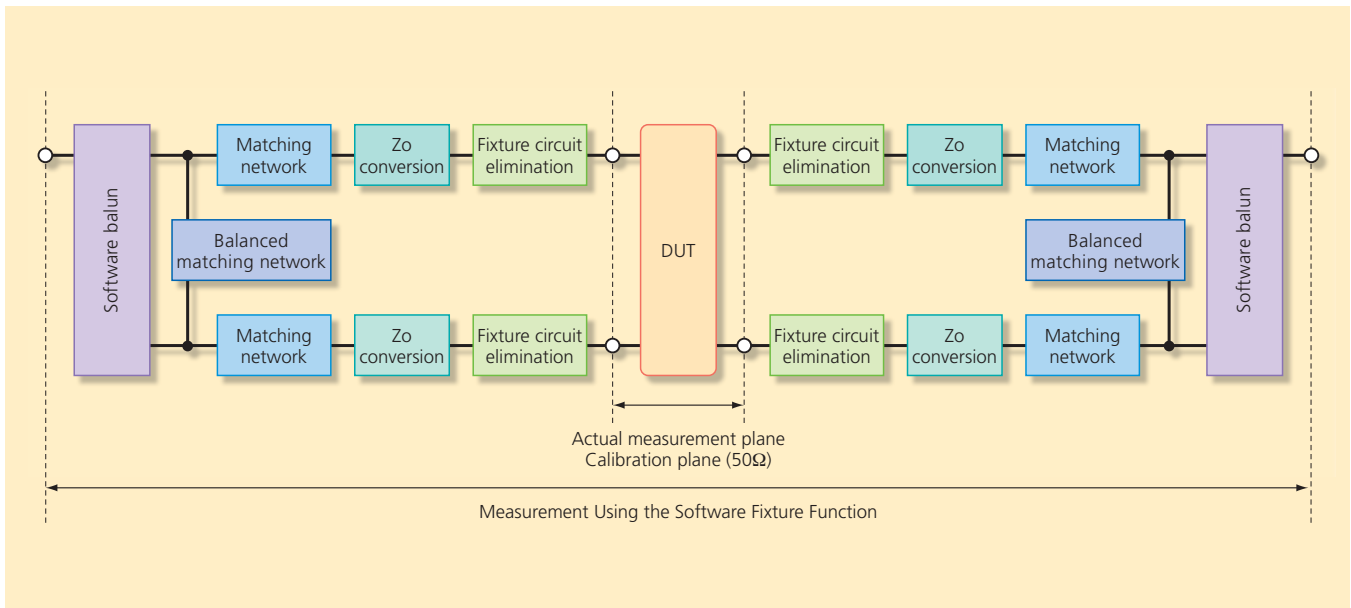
Software balun

Matching network

Zo conversion

Fixture circuit elimination

Balanced matching network

Matching network

Zo conversion

Fixture circuit elimination

DUT

Fixture circuit elimination

Zo conversion

Matching network

Balanced matching network

Fixture circuit elimination

Zo conversion

Matching network

Software balun

Actual measurement plane
Calibration plane (50Ω)

Measurement Using the Software Fixture Function